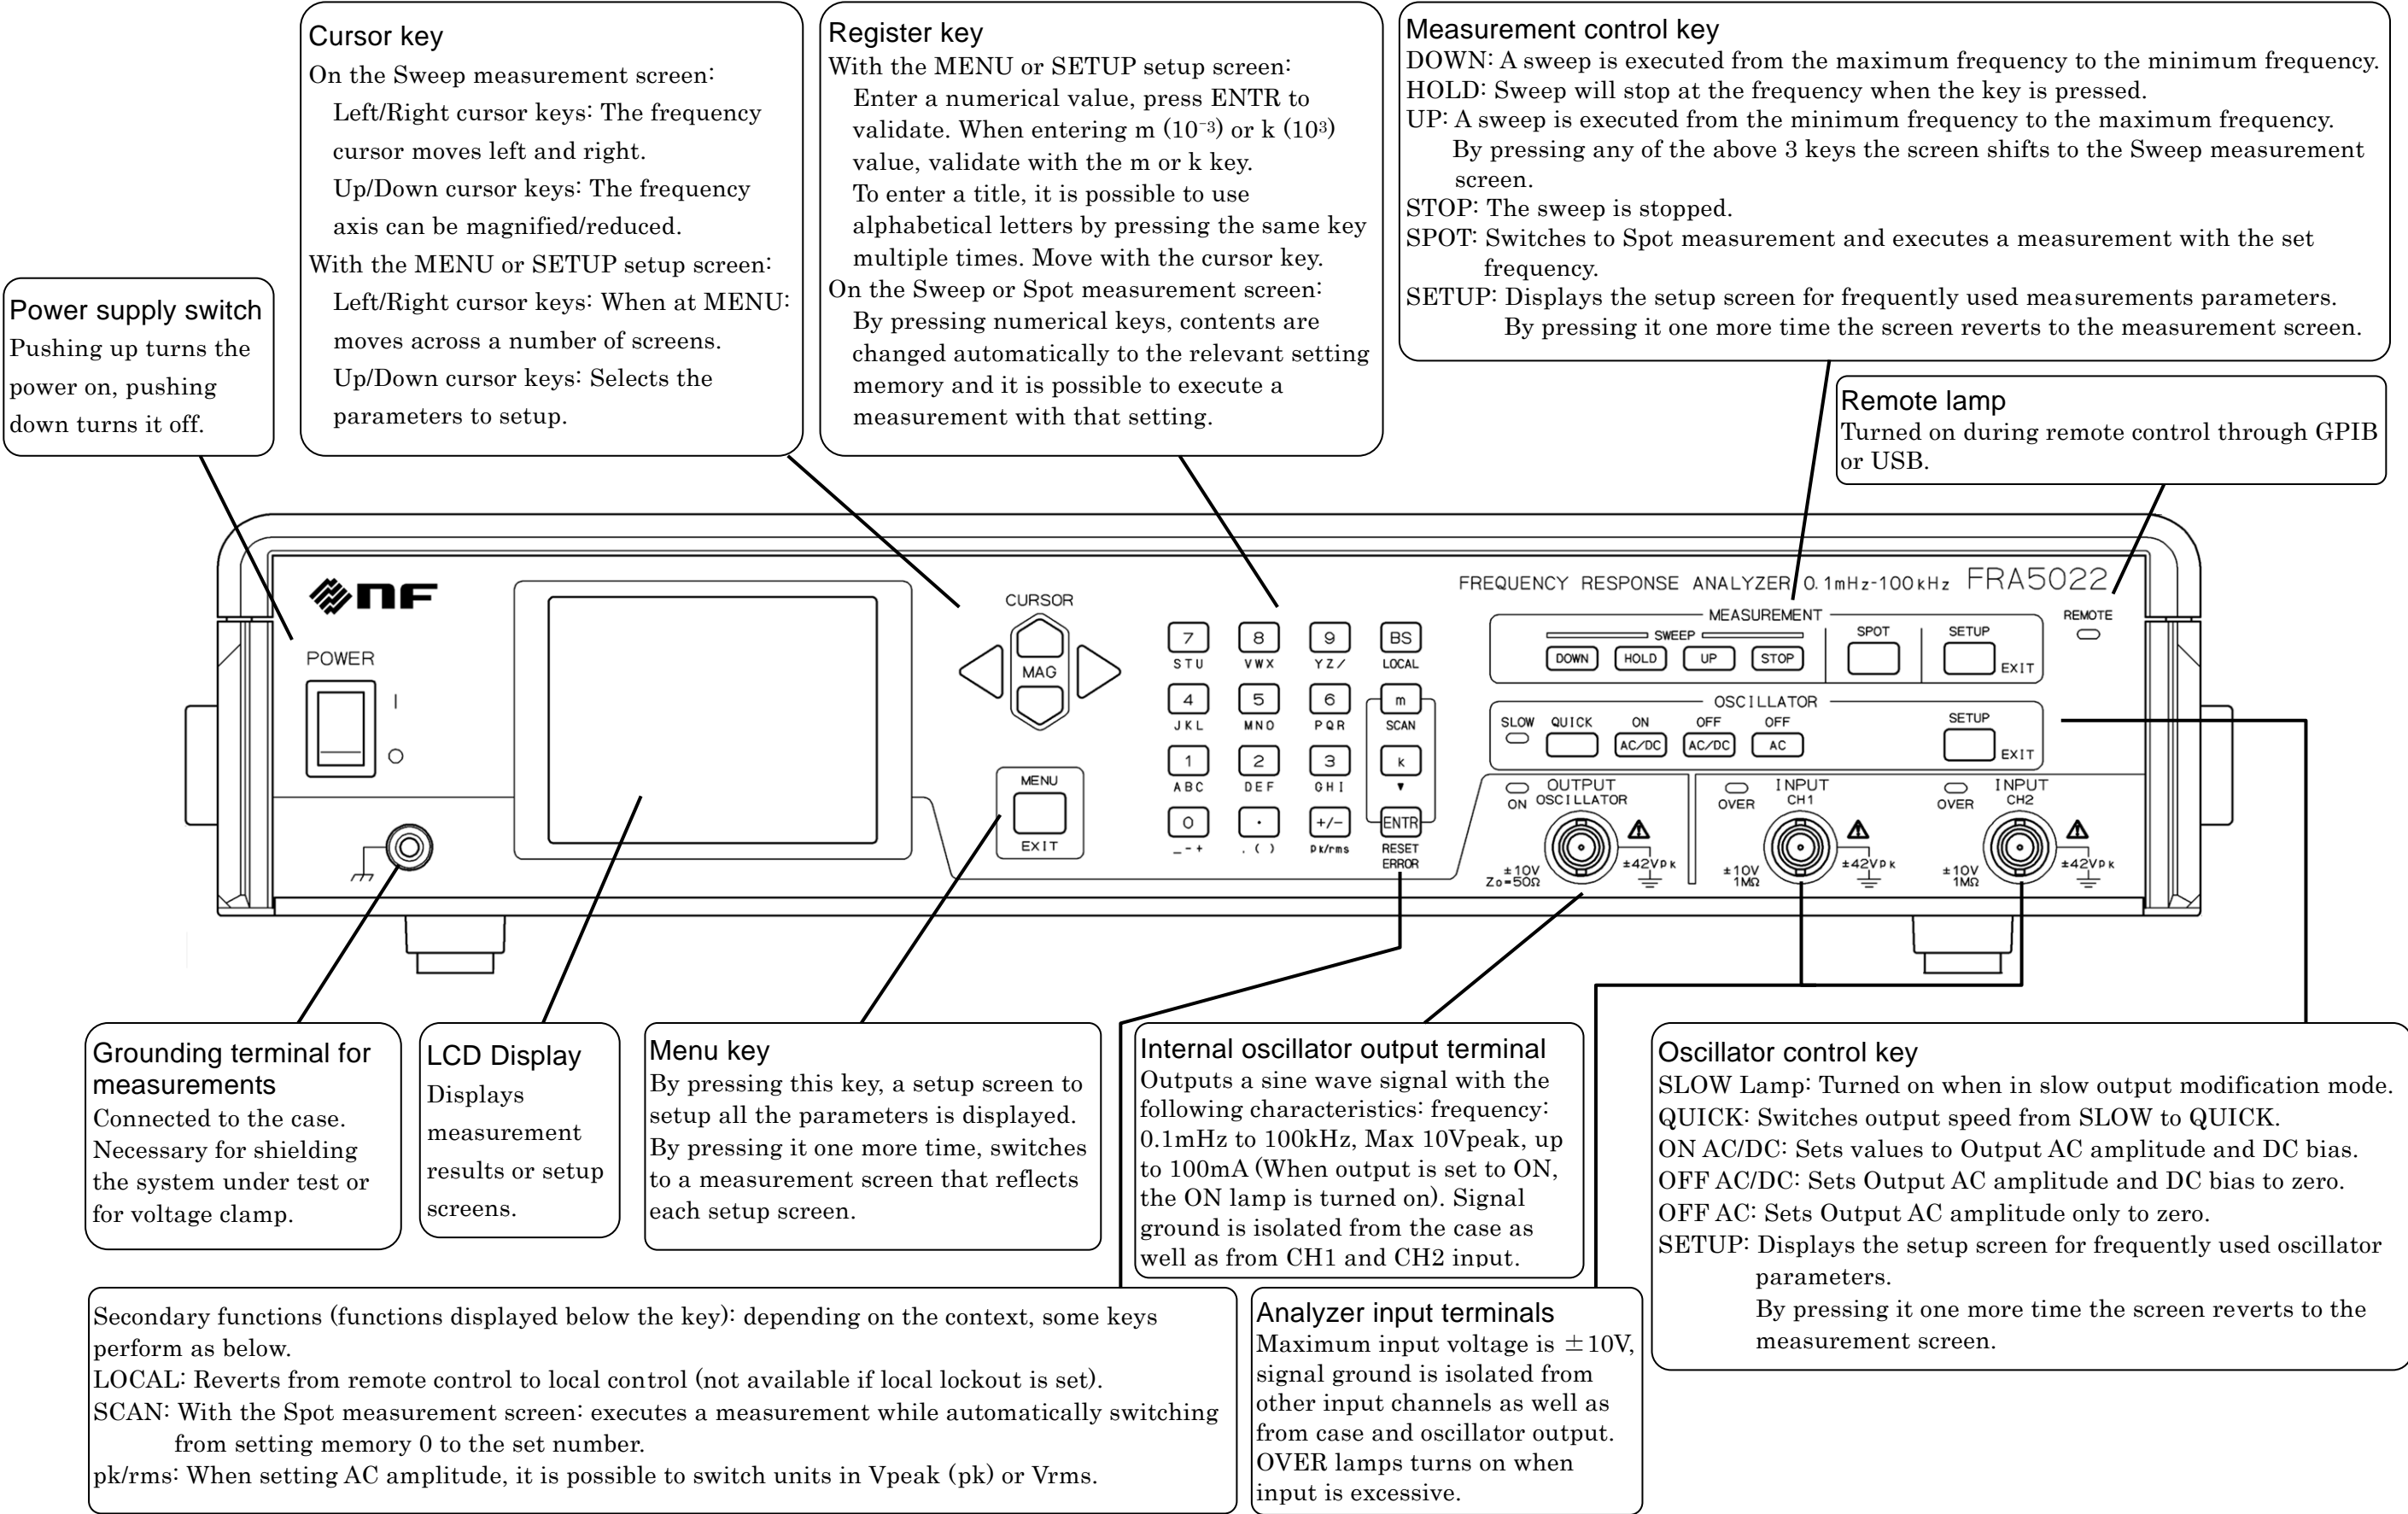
Cursor key
On the Sweep measurement screen:
Left/Right cursor keys: The frequency cursor moves left and right.
Up/Down cursor keys: The frequency axis can be magnified/reduced.
With the MENU or SETUP setup screen:
Left/Right cursor keys: When at MENU: moves across a number of screens.
Up/Down cursor keys: Selects the parameters to setup.

Register key
With the MENU or SETUP setup screen:
Enter a numerical value, press ENTR to validate. When entering m ($10^{-3}$) or k ($10^{3}$) value, validate with the m or k key.
To enter a title, it is possible to use alphabetical letters by pressing the same key multiple times. Move with the cursor key.
On the Sweep or Spot measurement screen:
By pressing numerical keys, contents are changed automatically to the relevant setting memory and it is possible to execute a measurement with that setting.

Measurement control key
DOWN: A sweep is executed from the maximum frequency to the minimum frequency.
HOLD: Sweep will stop at the frequency when the key is pressed.
UP: A sweep is executed from the minimum frequency to the maximum frequency.
By pressing any of the above 3 keys the screen shifts to the Sweep measurement screen.
STOP: The sweep is stopped.
SPOT: Switches to Spot measurement and executes a measurement with the set frequency.
SETUP: Displays the setup screen for frequently used measurements parameters.
By pressing it one more time the screen reverts to the measurement screen.

Power supply switch
Pushing up turns the power on, pushing down turns it off.

Remote lamp
Turned on during remote control through GPIB or USB.

nf
POWER
I
O
CURSOR
MAG
MENU
EXIT
7 STU
8 VWX
9 YZ/
BS LOCAL
4 JKL
5 MNO
6 PQR
m SCAN
1 ABC
2 DEF
3 GHI
k
0 _-+
. . ( )
+/- Pk/rms
ENTR RESET ERROR
FREQUENCY RESPONSE ANALYZER 0.1mHz-100kHz FRA5022
MEASUREMENT
SWEEP
DOWN HOLD UP STOP
SPOT
SETUP EXIT
REMOTE
OSCILLATOR
SLOW QUICK ON AC/DC OFF AC/DC OFF AC
SETUP EXIT
ON OUTPUT OSCILLATOR
±10V Zo=50Ω ±42Vpk
OVER INPUT CH1
±10V 1MΩ ±42Vpk
OVER INPUT CH2
±10V 1MΩ ±42Vpk

Grounding terminal for measurements
Connected to the case. Necessary for shielding the system under test or for voltage clamp.

LCD Display
Displays measurement results or setup screens.

Menu key
By pressing this key, a setup screen to setup all the parameters is displayed. By pressing it one more time, switches to a measurement screen that reflects each setup screen.

Internal oscillator output terminal
Outputs a sine wave signal with the following characteristics: frequency: 0.1mHz to 100kHz, Max 10Vpeak, up to 100mA (When output is set to ON, the ON lamp is turned on). Signal ground is isolated from the case as well as from CH1 and CH2 input.

Oscillator control key
SLOW Lamp: Turned on when in slow output modification mode.
QUICK: Switches output speed from SLOW to QUICK.
ON AC/DC: Sets values to Output AC amplitude and DC bias.
OFF AC/DC: Sets Output AC amplitude and DC bias to zero.
OFF AC: Sets Output AC amplitude only to zero.
SETUP: Displays the setup screen for frequently used oscillator parameters.
By pressing it one more time the screen reverts to the measurement screen.

Secondary functions (functions displayed below the key): depending on the context, some keys perform as below.
LOCAL: Reverts from remote control to local control (not available if local lockout is set).
SCAN: With the Spot measurement screen: executes a measurement while automatically switching from setting memory 0 to the set number.
pk/rms: When setting AC amplitude, it is possible to switch units in Vpeak (pk) or Vrms.

Analyzer input terminals
Maximum input voltage is ±10V, signal ground is isolated from other input channels as well as from case and oscillator output. OVER lamps turns on when input is excessive.